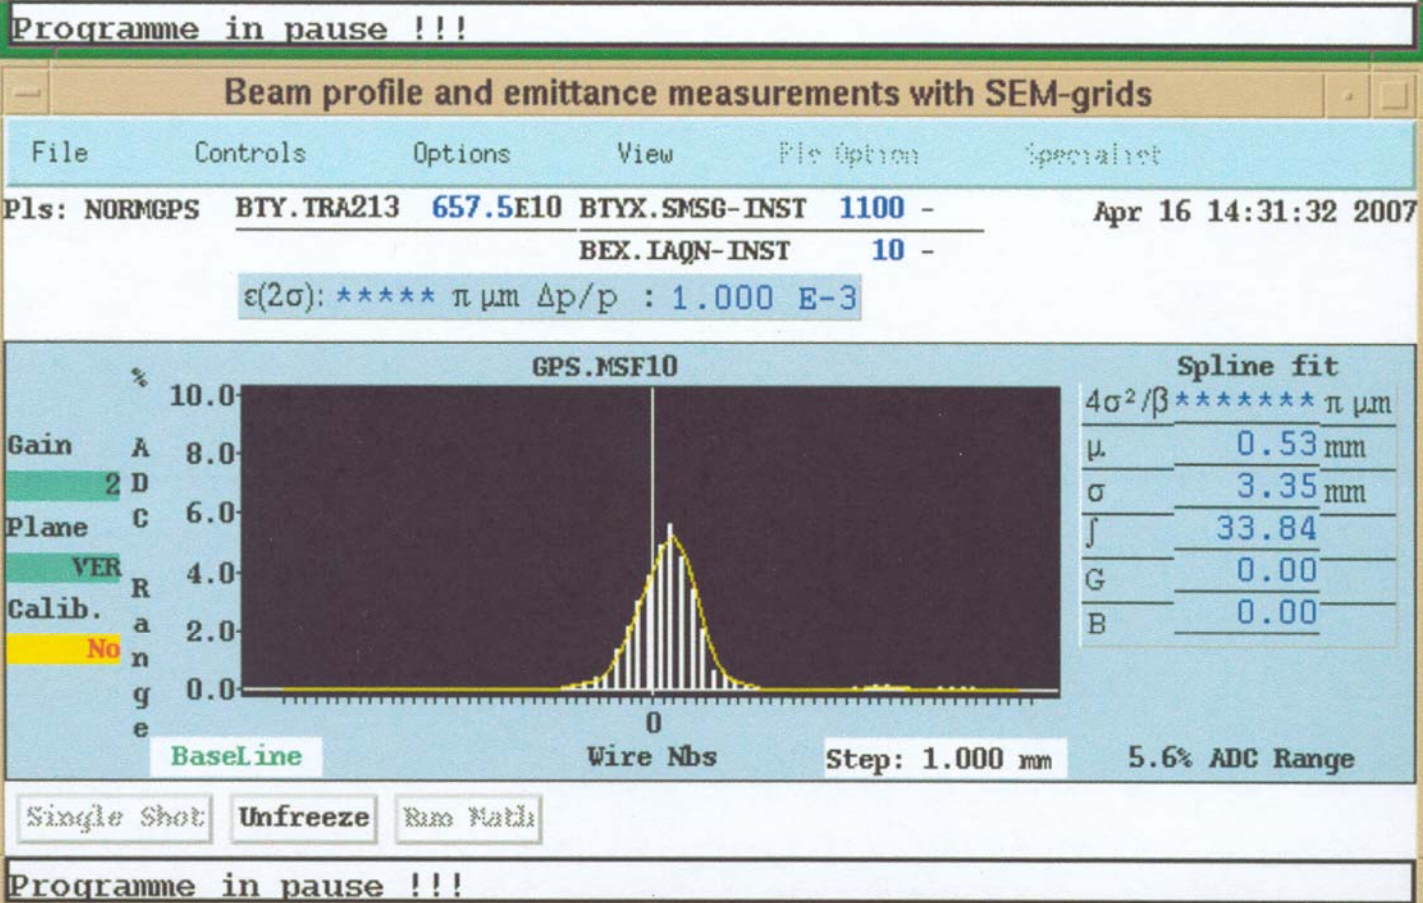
Programme in pause !!!

Beam profile and emittance measurements with SEM-grids

File Controls Options View Ple Option Specialist

Pls: NORMGPS BTY.TRA213 657.5E10 BTYX.SMSG-INST 1100 - Apr 16 14:31:32 2007

BEX.IAQN-INST 10 -

ε(2σ): ***** π μm Δp/p : 1.000 E-3

GPS.MSF10

Spline fit

| $4\sigma^2/\beta$ | ******* π μm |
|---|---|
| μ | 0.53 mm |
| σ | 3.35 mm |
| ∫ | 33.84 |
| G | 0.00 |
| B | 0.00 |

Gain
2
Plane
VER
Calib.
No

%
A D C
R a n g e

10.0
8.0
6.0
4.0
2.0
0.0

0

BaseLine Wire Nbs Step: 1.000 mm 5.6% ADC Range

Single Shot Unfreeze Run Math

Programme in pause !!!